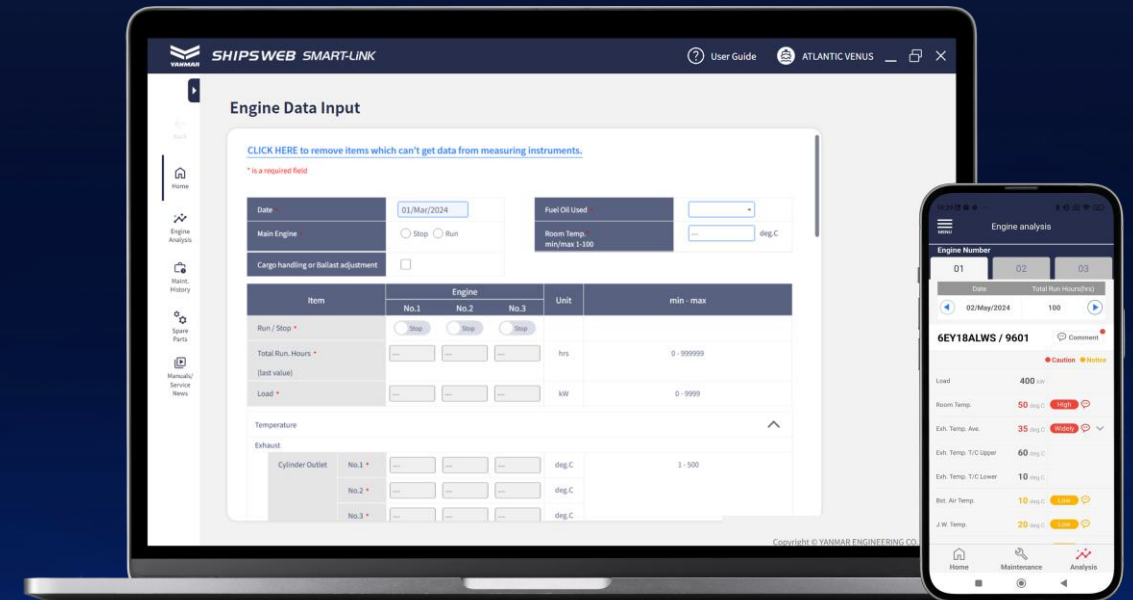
YANMAR SHIPSWEB SMART-LINK

User Guide ATLANTIC VENUS

Back

Home

Engine Analysis

Maint. History

Spare Parts

Manuals/ Service News

Engine Data Input

CLICK HERE to remove items which can't get data from measuring instruments.

* is a required field

| Date * | 01/Mar/2024 | Fuel Oil Used * | |
|---|---|---|---|
| Main Engine * | Stop Run | Room Temp. * min/max 1-100 | --- deg.C |
| Cargo handling or Ballast adjustment | | | |

| Item | Engine No.1 | Engine No.2 | Engine No.3 | Unit | min - max |
|---|---|---|---|---|---|
| Run / Stop * | Stop | Stop | Stop | | |
| Total Run. Hours * (last value) | --- | --- | --- | hrs | 0 - 999999 |
| Load * | --- | --- | --- | kW | 0 - 9999 |

Temperature

Exhaust

| Cylinder Outlet | No.1 * | --- | --- | --- | deg.C | 1 - 500 |
|---|---|---|---|---|---|---|
| | No.2 * | --- | --- | --- | deg.C | |
| | No.3 * | --- | --- | --- | deg.C | |

Copyright © YANMAR ENGINEERING CO.

MENU Engine analysis

Engine Number

01 02 03

Date Total Run Hours(hrs)

02/May/2024 100

6EY18ALWS / 9601 Comment

Caution Notice

Load 400 kW

Room Temp. 50 deg.C High

Exh. Temp. Ave. 35 deg.C Widely

Exh. Temp. T/C Upper 60 deg.C

Exh. Temp. T/C Lower 10 deg.C

Bst. Air Temp. 10 deg.C Low

J.W. Temp. 20 deg.C Low

Home Maintenance Analysis